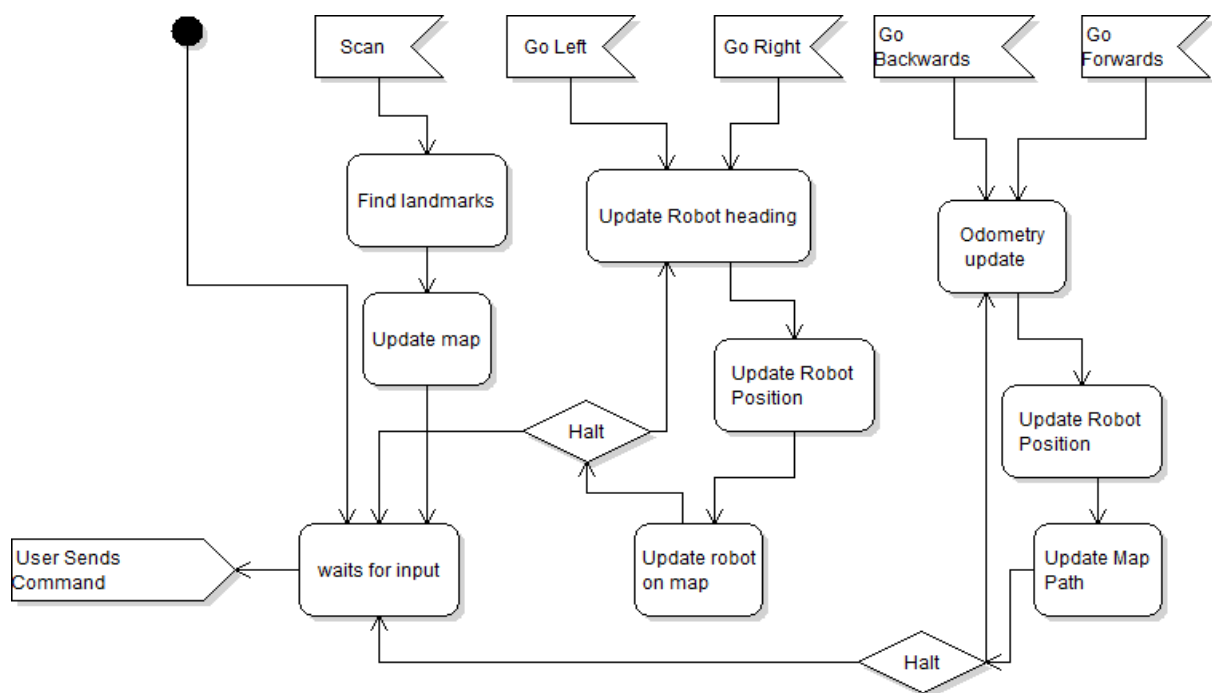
Scan

Go Left

Go Right

Go Backwards

Go Forwards

Find landmarks

Update Robot heading

Odometry update

Update map

Update Robot Position

Update Robot Position

Halt

User Sends Command

waits for input

Update robot on map

Update Map Path

Halt